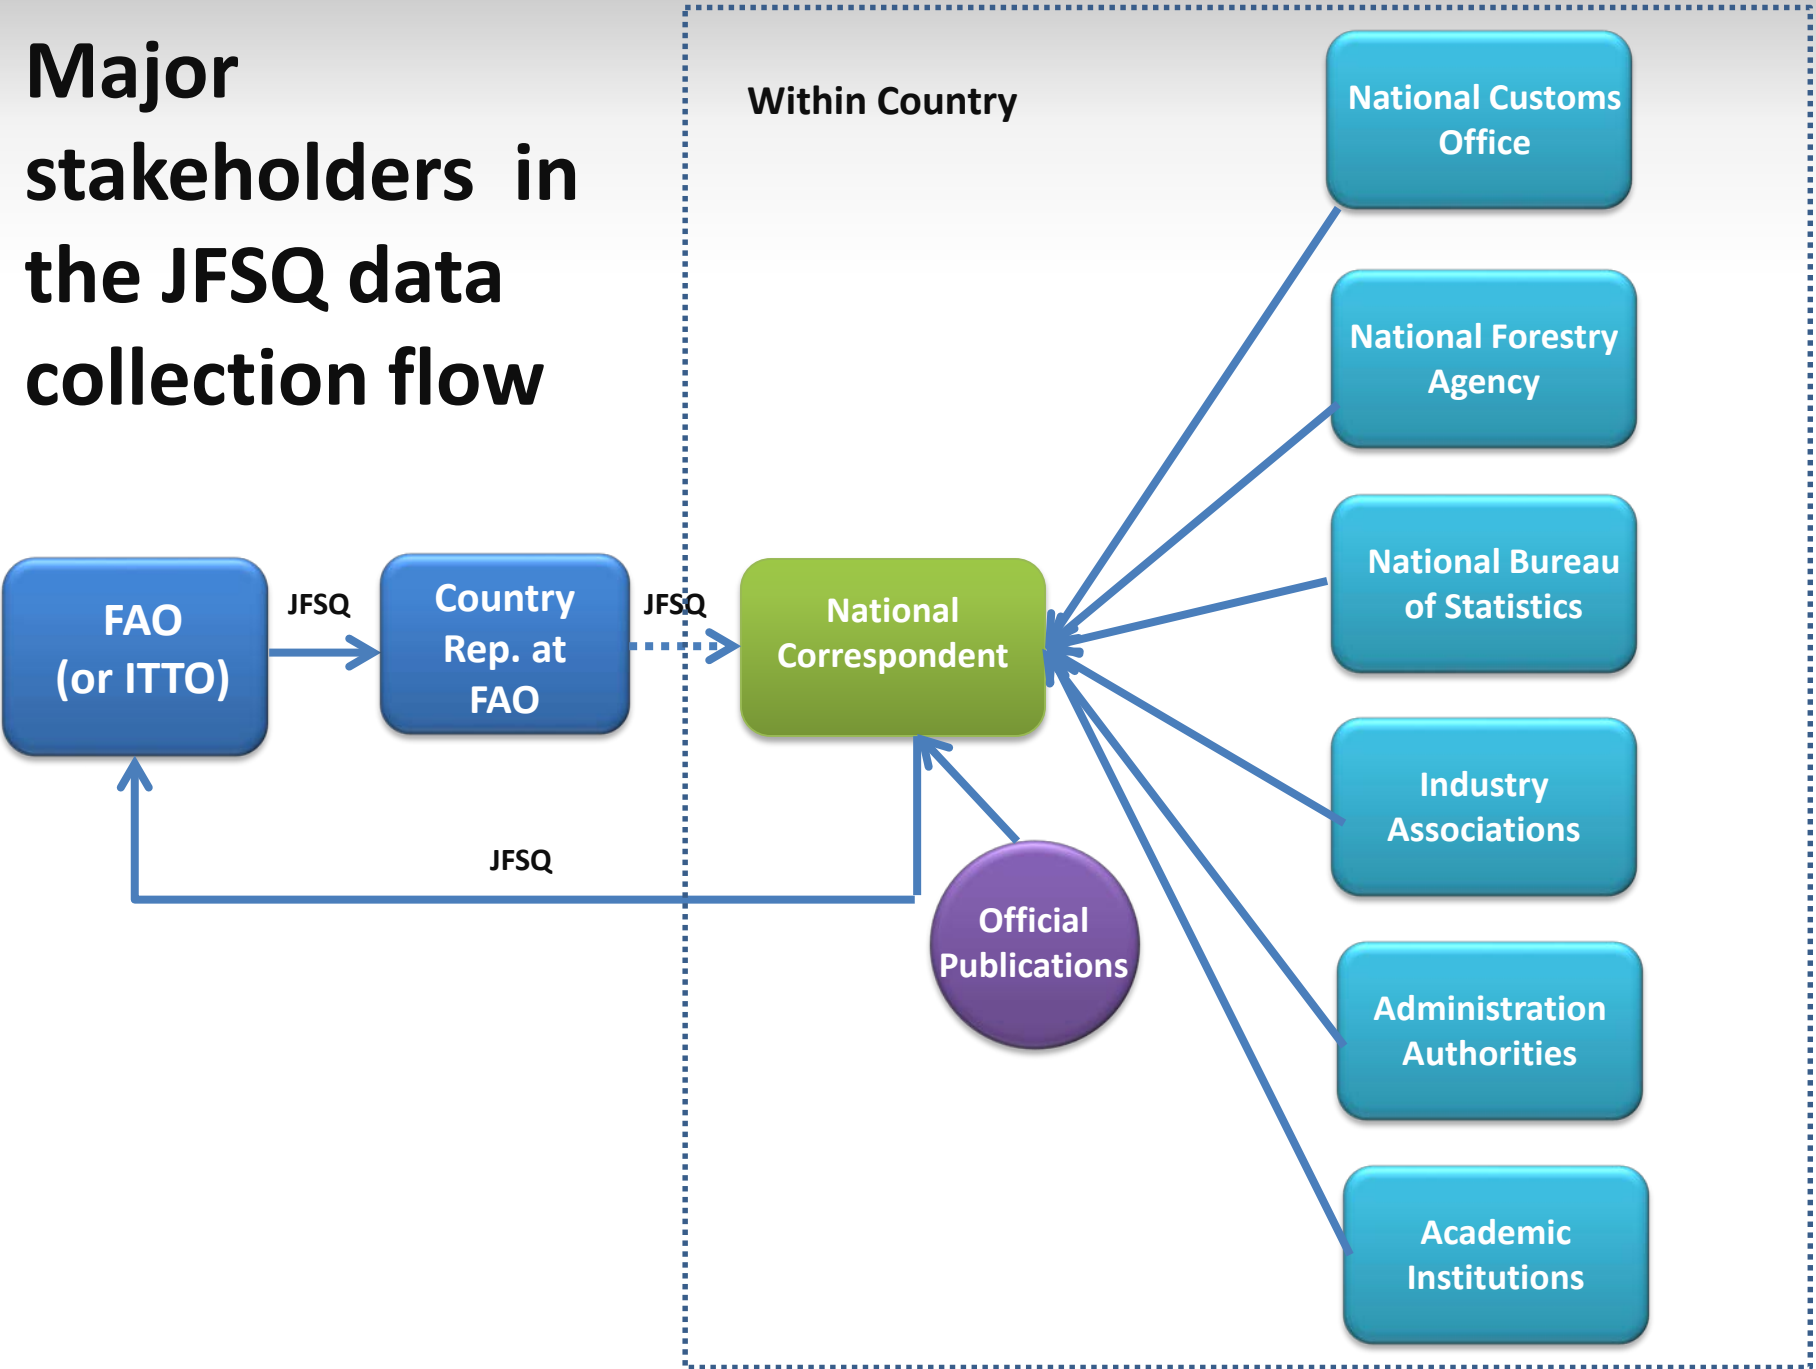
Major stakeholders in the JFSQ data collection flow

Within Country

National Customs Office

National Forestry Agency

National Bureau of Statistics

Industry Associations

Administration Authorities

Academic Institutions

FAO (or ITTO)

JFSQ

Country Rep. at FAO

JFSQ

National Correspondent

JFSQ

Official Publications